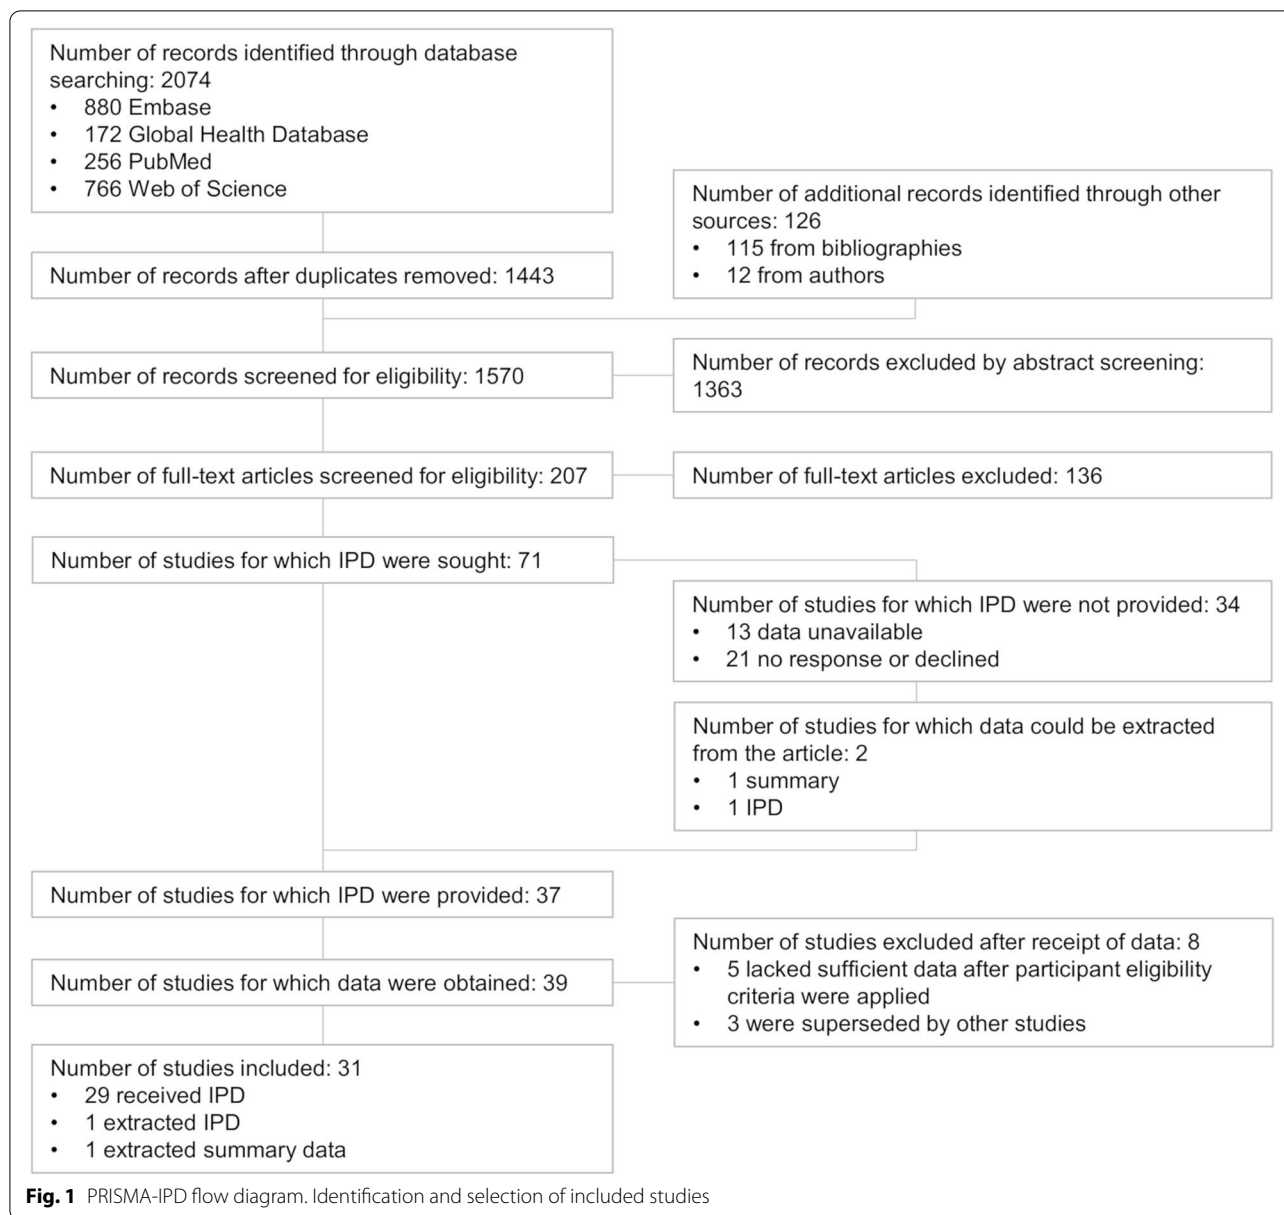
Number of records identified through database searching: 2074
• 880 Embase
• 172 Global Health Database
• 256 PubMed
• 766 Web of Science

Number of additional records identified through other sources: 126
• 115 from bibliographies
• 12 from authors

Number of records after duplicates removed: 1443

Number of records screened for eligibility: 1570

Number of records excluded by abstract screening: 1363

Number of full-text articles screened for eligibility: 207

Number of full-text articles excluded: 136

Number of studies for which IPD were sought: 71

Number of studies for which IPD were not provided: 34
• 13 data unavailable
• 21 no response or declined

Number of studies for which data could be extracted from the article: 2
• 1 summary
• 1 IPD

Number of studies for which IPD were provided: 37

Number of studies excluded after receipt of data: 8
• 5 lacked sufficient data after participant eligibility criteria were applied
• 3 were superseded by other studies

Number of studies for which data were obtained: 39

Number of studies included: 31
• 29 received IPD
• 1 extracted IPD
• 1 extracted summary data

**Fig. 1** PRISMA-IPD flow diagram. Identification and selection of included studies